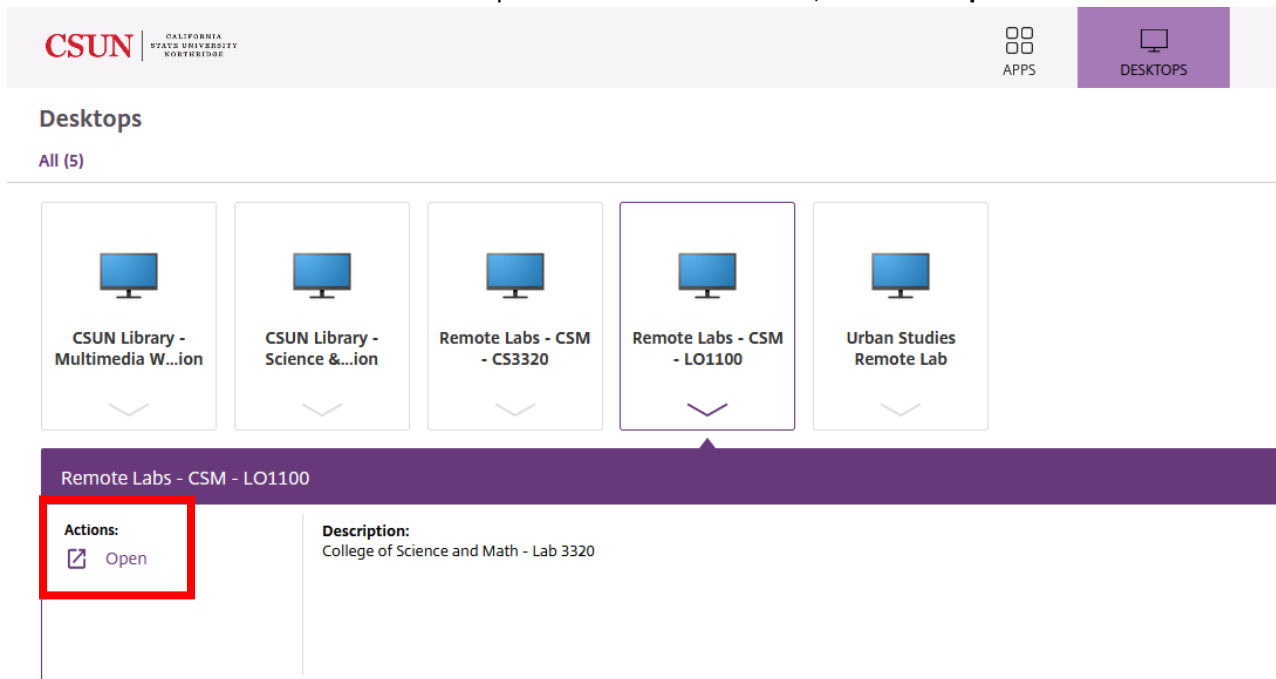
CSUN | CALIFORNIA STATE UNIVERSITY NORTHRIDGE

APPS

DESKTOPS

Desktops

All (5)

CSUN Library - Multimedia W...ion

CSUN Library - Science &...ion

Remote Labs - CSM - CS3320

Remote Labs - CSM - LO1100

Urban Studies Remote Lab

Remote Labs - CSM - LO1100

Actions:

Open

Description:
College of Science and Math - Lab 3320